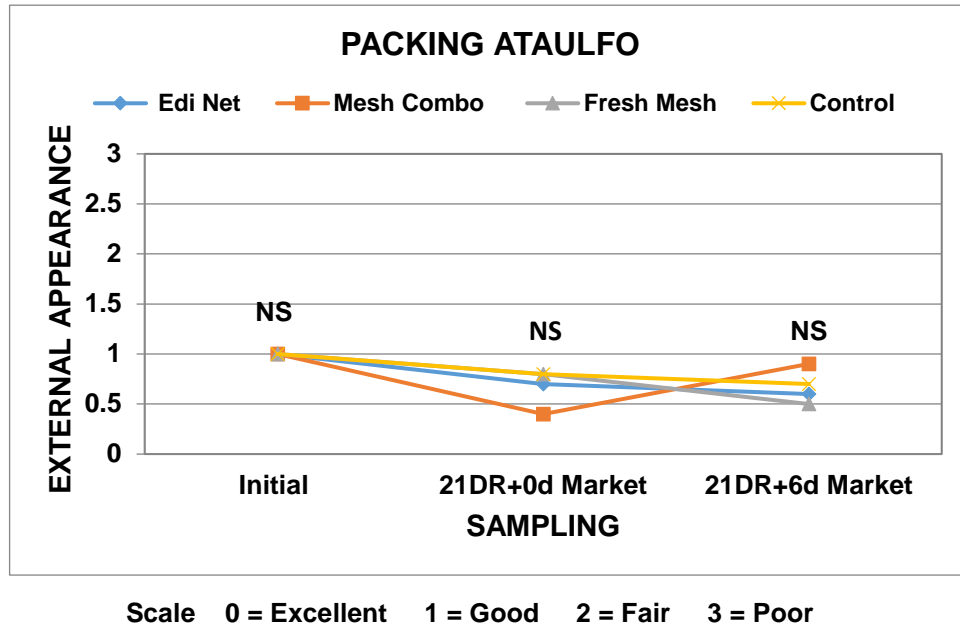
PACKING ATAULFO

Edi Net
Mesh Combo
Fresh Mesh
Control

EXTERNAL APPEARANCE

3
2.5
2
1.5
1
0.5
0

NS
NS
NS

Initial
21DR+0d Market
21DR+6d Market

SAMPLING

Scale 0 = Excellent 1 = Good 2 = Fair 3 = Poor